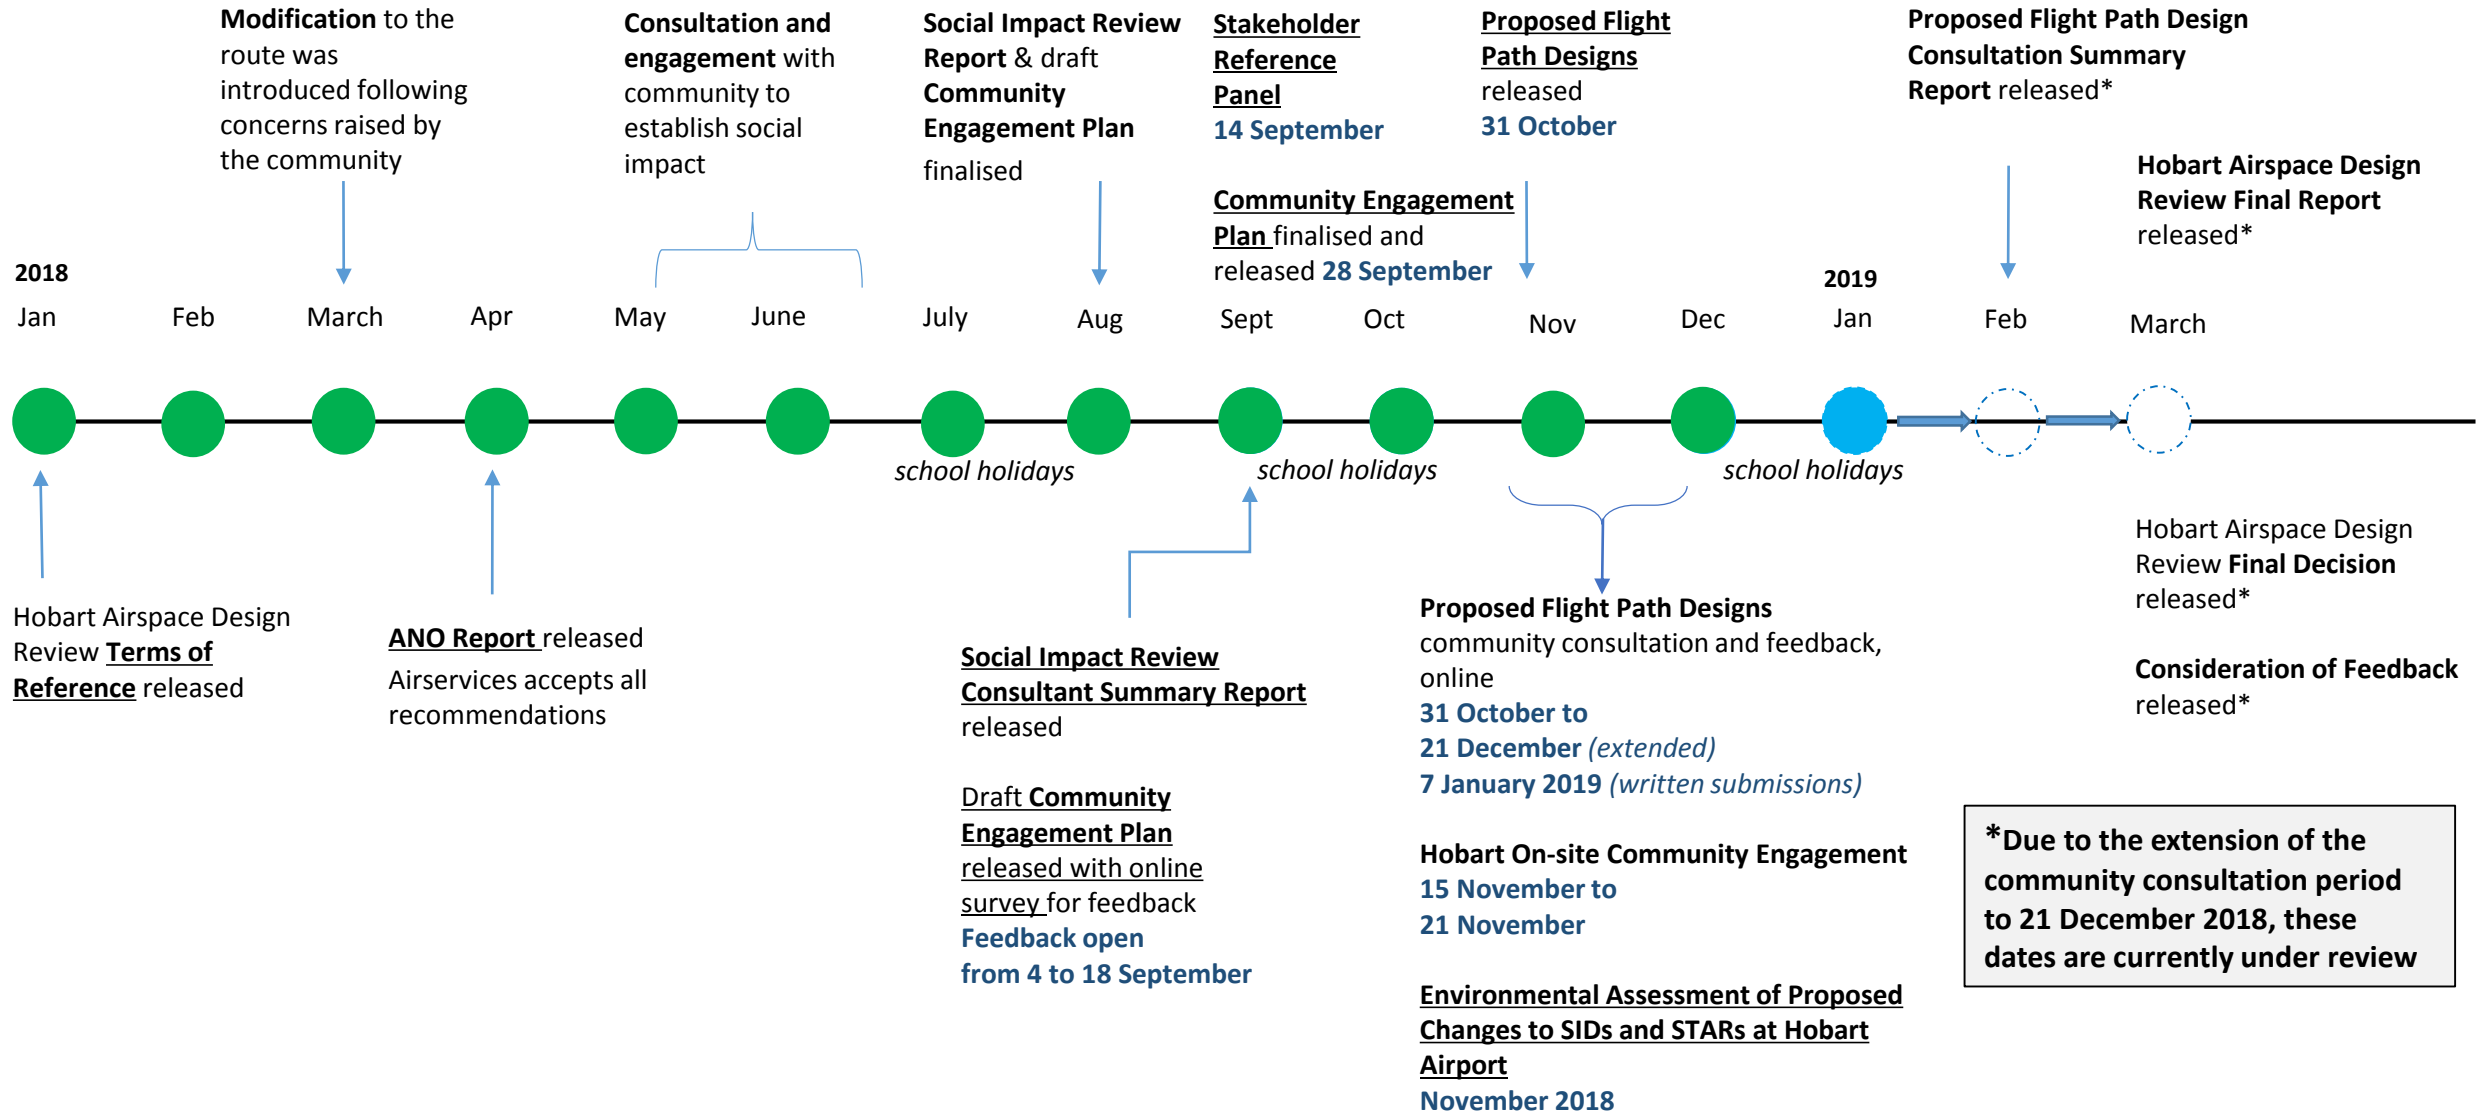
Modification to the route was introduced following concerns raised by the community

Consultation and engagement with community to establish social impact

Social Impact Review Report & draft Community Engagement Plan finalised

Stakeholder Reference Panel
14 September

Community Engagement Plan finalised and released 28 September

Proposed Flight Path Designs released
31 October

Proposed Flight Path Design Consultation Summary Report released*

Hobart Airspace Design Review Final Report released*

2018
Jan Feb March Apr May June July Aug Sept Oct Nov Dec
2019
Jan Feb March

school holidays
school holidays
school holidays

Hobart Airspace Design Review Terms of Reference released

ANO Report released
Airservices accepts all recommendations

Social Impact Review Consultant Summary Report released

Draft Community Engagement Plan released with online survey for feedback
Feedback open from 4 to 18 September

Proposed Flight Path Designs community consultation and feedback, online
31 October to
21 December (extended)
7 January 2019 (written submissions)

Hobart On-site Community Engagement
15 November to
21 November

Environmental Assessment of Proposed Changes to SIDs and STARs at Hobart Airport
November 2018

Hobart Airspace Design Review Final Decision released*

Consideration of Feedback released*

*Due to the extension of the community consultation period to 21 December 2018, these dates are currently under review